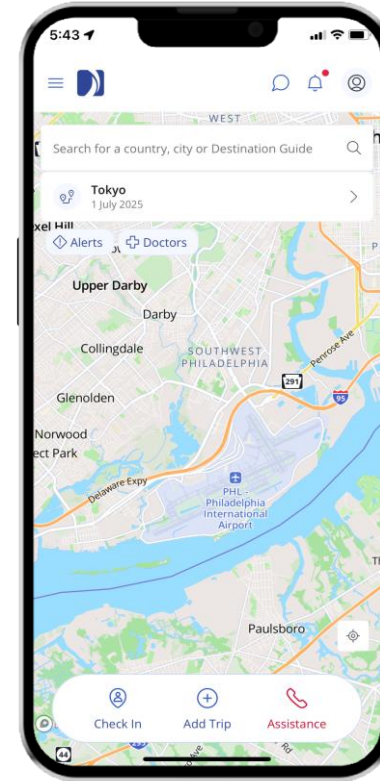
5:43

WEST

Search for a country, city or Destination Guide

Tokyo
1 July 2025

xel Hill

Alerts
Doctors

Upper Darby

Darby

Collingdale

SOUTHWEST PHILADELPHIA

Penrose Ave

291

95

Glenolden

Norwood
ect Park

Delaware Expy

PHL - Philadelphia International Airport

Paulsboro

Check In
Add Trip
Assistance

44